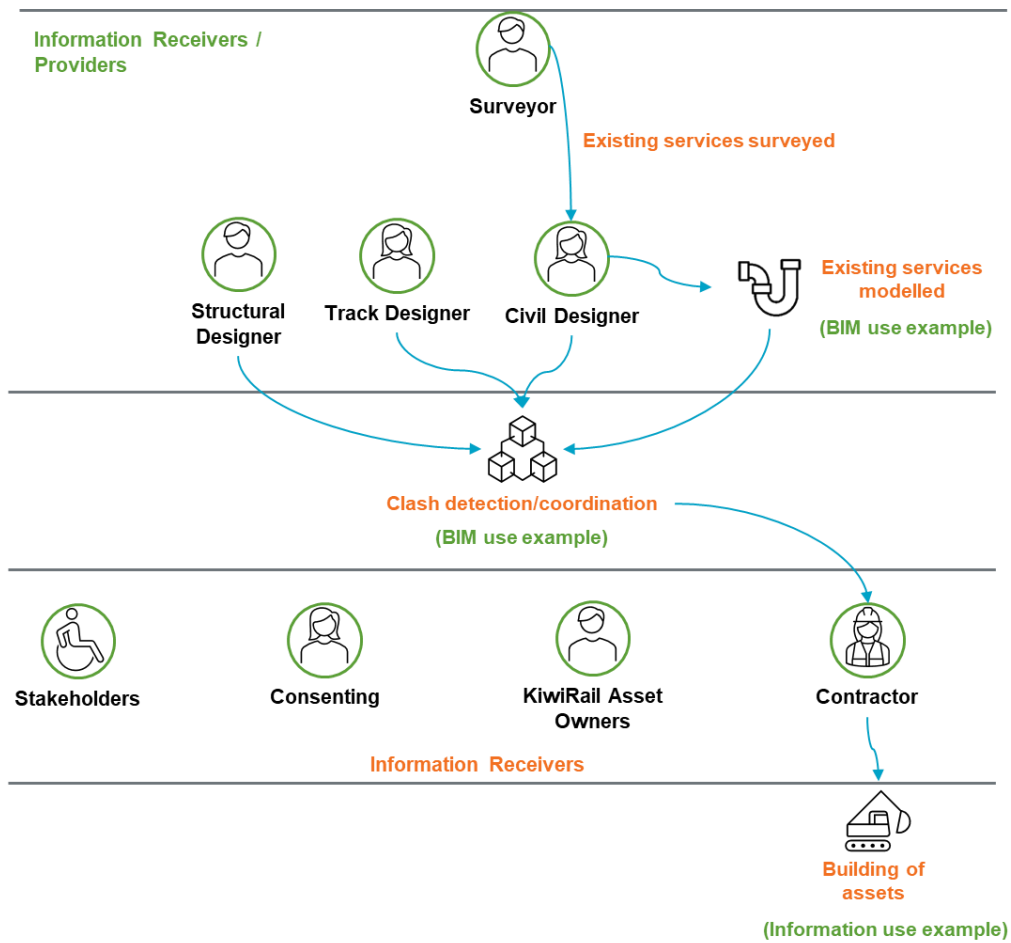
Information Receivers / Providers

Surveyor

Existing services surveyed

Structural Designer

Track Designer

Civil Designer

Existing services modelled

(BIM use example)

Clash detection/coordination

(BIM use example)

Stakeholders

Consenting

KiwiRail Asset Owners

Contractor

Information Receivers

Building of assets

(Information use example)